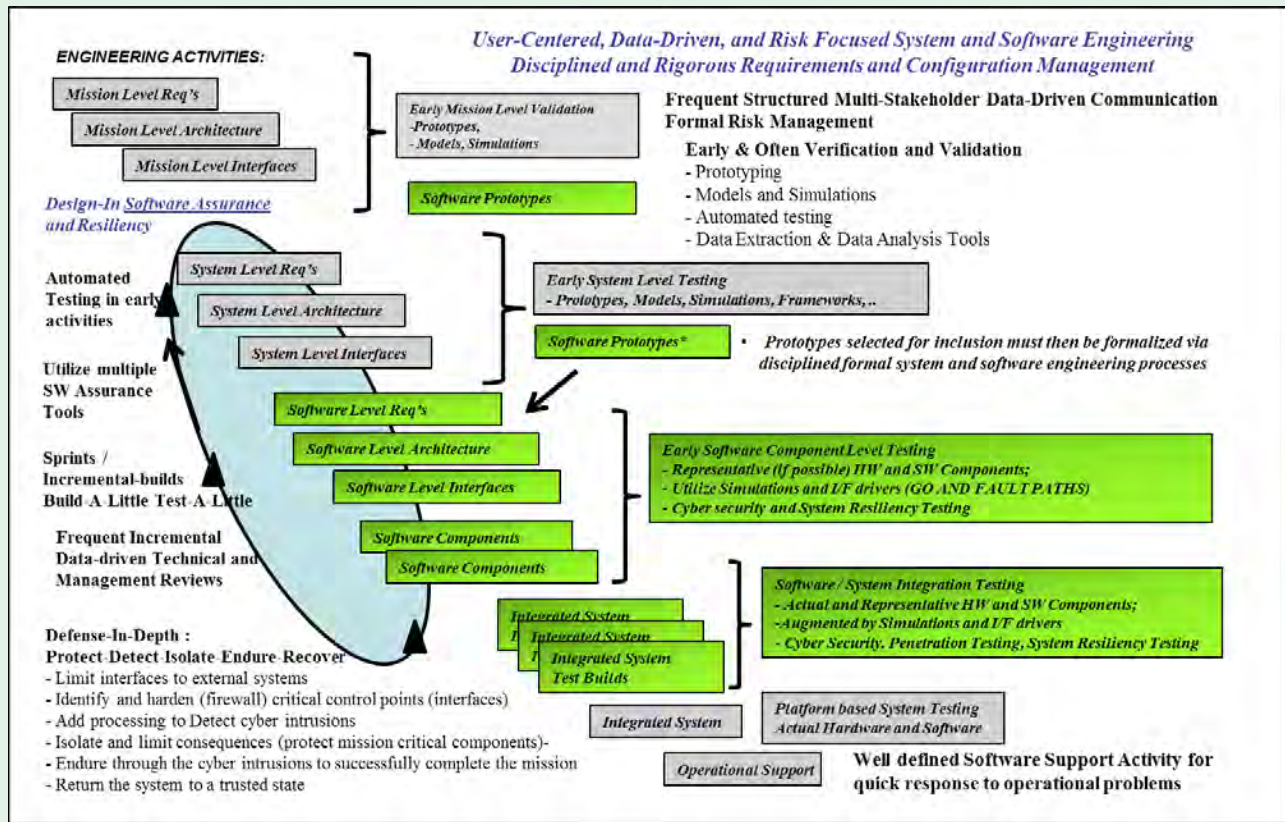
ENGINEERING ACTIVITIES:

User-Centered, Data-Driven, and Risk Focused System and Software Engineering
Disciplined and Rigorous Requirements and Configuration Management

Mission Level Req's

Mission Level Architecture

Mission Level Interfaces

Early Mission Level Validation
-Prototypes,
- Models, Simulations

Frequent Structured Multi-Stakeholder Data-Driven Communication
Formal Risk Management

Early & Often Verification and Validation
- Prototyping
- Models and Simulations
- Automated testing
- Data Extraction & Data Analysis Tools

Software Prototypes

Design-In Software Assurance and Resiliency

Automated Testing in early activities

System Level Req's

System Level Architecture

System Level Interfaces

Early System Level Testing
- Prototypes, Models, Simulations, Frameworks, ..

Software Prototypes*

• Prototypes selected for inclusion must then be formalized via disciplined formal system and software engineering processes

Utilize multiple SW Assurance Tools

Software Level Req's

Software Level Architecture

Software Level Interfaces

Early Software Component Level Testing
- Representative (if possible) HW and SW Components;
- Utilize Simulations and I/F drivers (GO AND FAULT PATHS)
- Cyber security and System Resiliency Testing

Sprints / Incremental-builds
Build-A-Little Test-A-Little

Frequent Incremental Data-driven Technical and Management Reviews

Software Components

Software Components

Software / System Integration Testing
- Actual and Representative HW and SW Components;
- Augmented by Simulations and I/F drivers
- Cyber Security, Penetration Testing, System Resiliency Testing

Integrated System
Integrated System
Integrated System
Test Builds

Defense-In-Depth :
Protect-Detect-Isolate-Endure-Recover
- Limit interfaces to external systems
- Identify and harden (firewall) critical control points (interfaces)
- Add processing to Detect cyber intrusions
- Isolate and limit consequences (protect mission critical components)-
- Endure through the cyber intrusions to successfully complete the mission
- Return the system to a trusted state

Integrated System

Platform based System Testing
Actual Hardware and Software

Operational Support

Well defined Software Support Activity for quick response to operational problems